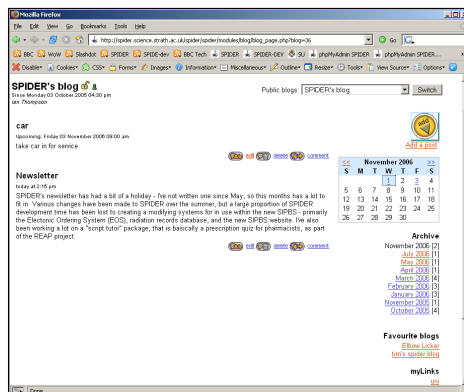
Mozilla Firefox

File Edit View Go Bookmarks Tools Help

http://spider.science.strath.ac.uk/spider/spider/modules/blog/blog_page.php?blog=36

Go

BBC Wow Slashdot SPIDER SPIDE-dev BBC Tech SPIDER SPIDER-DEV SU phpMyAdmin SPIDER phpMyAdmin SPIDER....

Disable* Cookies* CSS* Forms* Images* Information* Miscellaneous* Outline* Resize* Tools* View Source* Options*

SPIDER's blog
Since Monday 03 October 2005 04:30 pm
Ian Thompson

Public blogs SPIDER's blog Switch

Add a post

car
Upcoming: Friday 03 November 2006 09:00 am
take car in for service

edit delete comment

Newsletter
today at 2:15 pm
SPIDER's newsletter has had a bit of a holiday - I've not written one since May, so this months has a lot to fit in. Various changes have been made to SPIDER over the summer, but a large proportion of SPIDER development time has been lost to creating a modifying systems for in use within the new SIPBS - primarily the Electronic Ordering System (EOS), radiation records database, and the new SIPBS website. I've also been working a lot on a "script tutor" package, that is basically a prescription quiz for pharmacists, as part of the REAP project.

edit delete comment

| << | November 2006 | | | | | >> |
|---|---|---|---|---|---|---|
| S | M | T | W | T | F | S |
| | | | 1 | 2 | 3 | 4 |
| 5 | 6 | 7 | 8 | 9 | 10 | 11 |
| 12 | 13 | 14 | 15 | 16 | 17 | 18 |
| 19 | 20 | 21 | 22 | 23 | 24 | 25 |
| 26 | 27 | 28 | 29 | 30 | | |

Archive
November 2006 [2]
July 2006 [1]
May 2006 [1]
April 2006 [1]
March 2006 [4]
February 2006 [3]
January 2006 [3]
November 2005 [1]
October 2005 [4]

Favourite blogs
Elbow Licker
tim's spider blog

myLinks
uni

Done